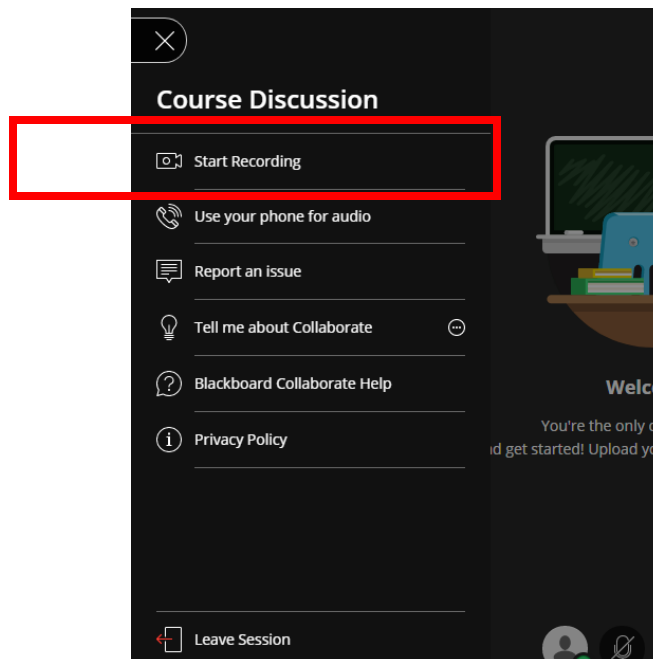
Course Discussion

Start Recording

Use your phone for audio

Report an issue

Tell me about Collaborate

Blackboard Collaborate Help

Privacy Policy

Leave Session

Welc

You're the only

d get started! Upload y